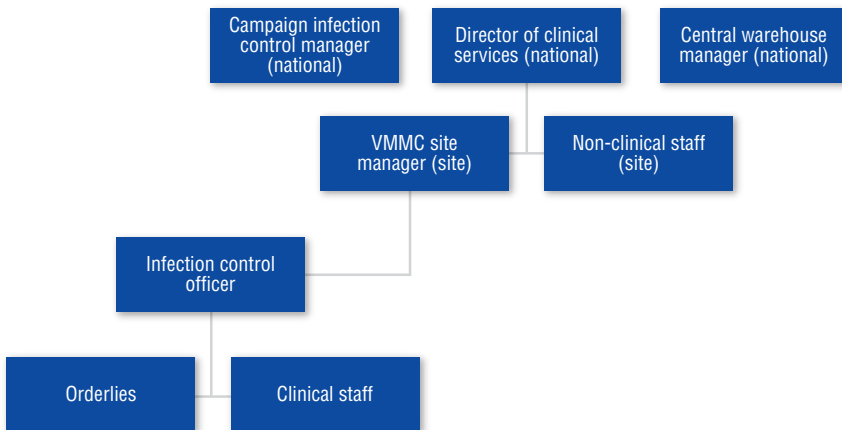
Campaign infection control manager (national)

Director of clinical services (national)

Central warehouse manager (national)

VMMC site manager (site)

Non-clinical staff (site)

Infection control officer

Orderlies

Clinical staff